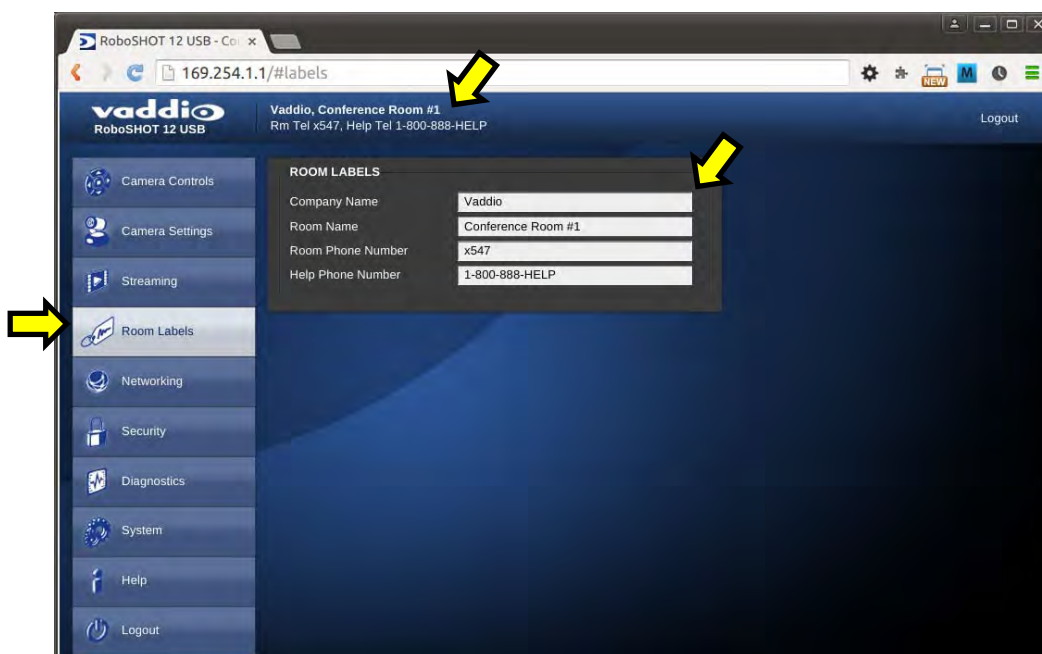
RoboSHOT 12 USB - Co ×

169.254.1.1/#labels

NEW

M

vaddio
RoboSHOT 12 USB

Vaddio, Conference Room #1
Rm Tel x547, Help Tel 1-800-888-HELP

Logout

Camera Controls
Camera Settings
Streaming
Room Labels
Networking
Security
Diagnostics
System
Help
Logout

ROOM LABELS

| | |
|---|---|
| Company Name | Vaddio |
| Room Name | Conference Room #1 |
| Room Phone Number | x547 |
| Help Phone Number | 1-800-888-HELP |